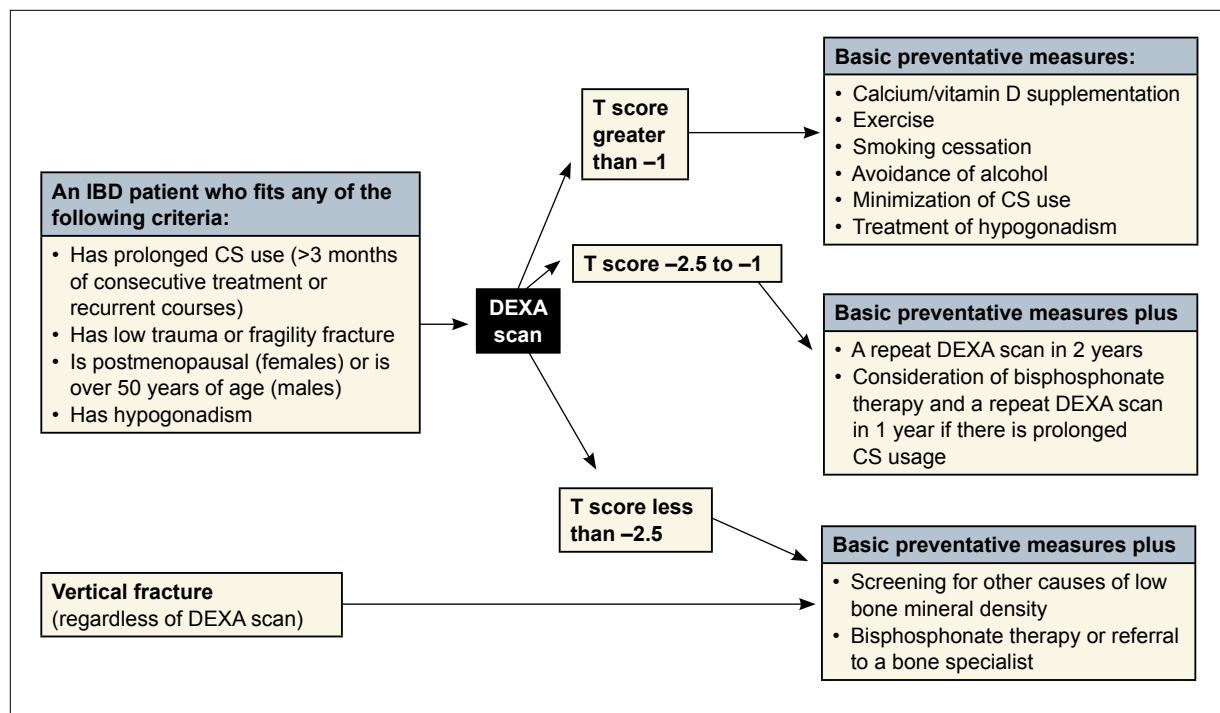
An IBD patient who fits any of the following criteria:

- Has prolonged CS use (>3 months of consecutive treatment or recurrent courses)
- Has low trauma or fragility fracture
- Is postmenopausal (females) or is over 50 years of age (males)
- Has hypogonadism

DEXA scan

T score greater than –1

Basic preventative measures:

- Calcium/vitamin D supplementation
- Exercise
- Smoking cessation
- Avoidance of alcohol
- Minimization of CS use
- Treatment of hypogonadism

T score –2.5 to –1

Basic preventative measures plus

- A repeat DEXA scan in 2 years
- Consideration of bisphosphonate therapy and a repeat DEXA scan in 1 year if there is prolonged CS usage

T score less than –2.5

Vertical fracture (regardless of DEXA scan)

Basic preventative measures plus

- Screening for other causes of low bone mineral density
- Bisphosphonate therapy or referral to a bone specialist